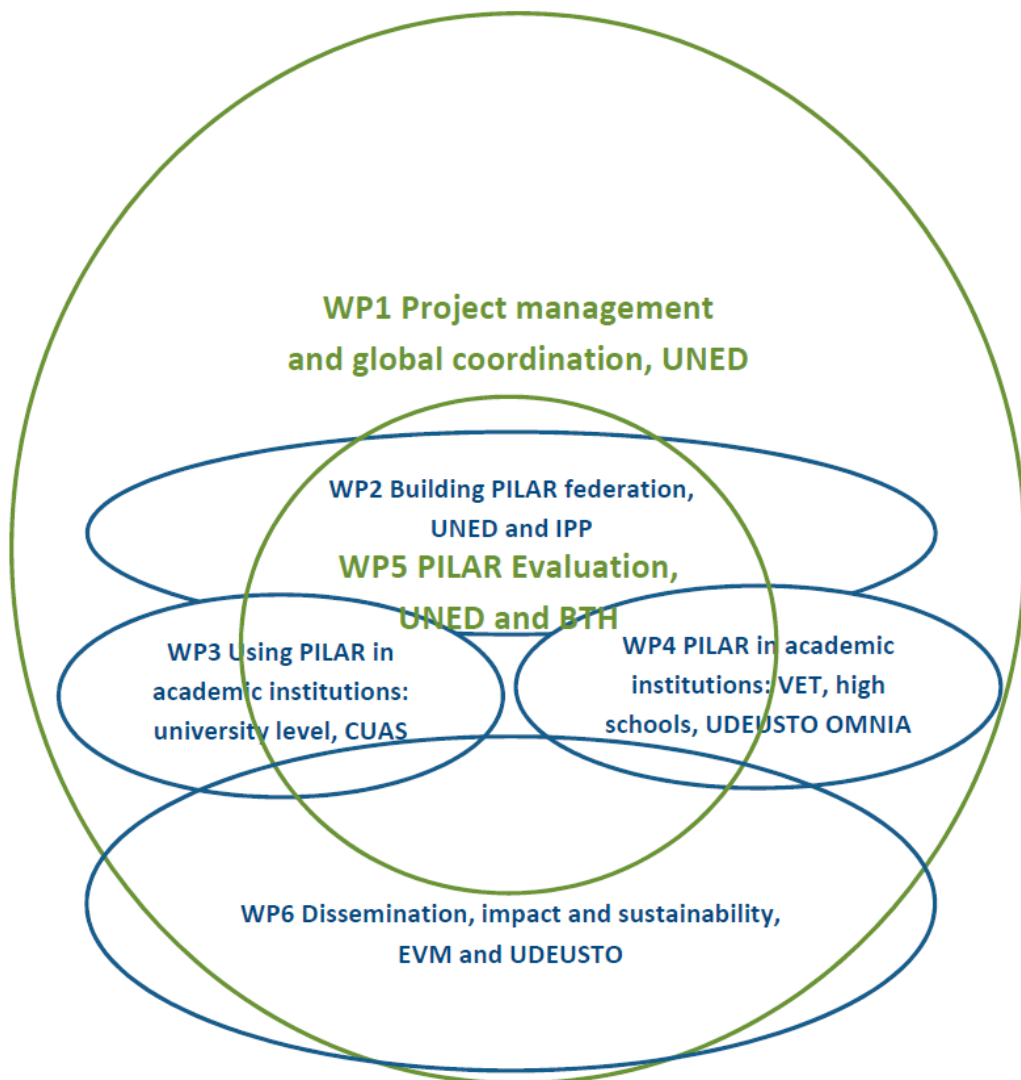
WP1 Project management and global coordination, UNED

WP2 Building PILAR federation, UNED and IPP

WP5 PILAR Evaluation, UNED and BTH

WP3 Using PILAR in academic institutions: university level, CUAS

WP4 PILAR in academic institutions: VET, high schools, UDEUSTO OMNIA

WP6 Dissemination, impact and sustainability, EVM and UDEUSTO